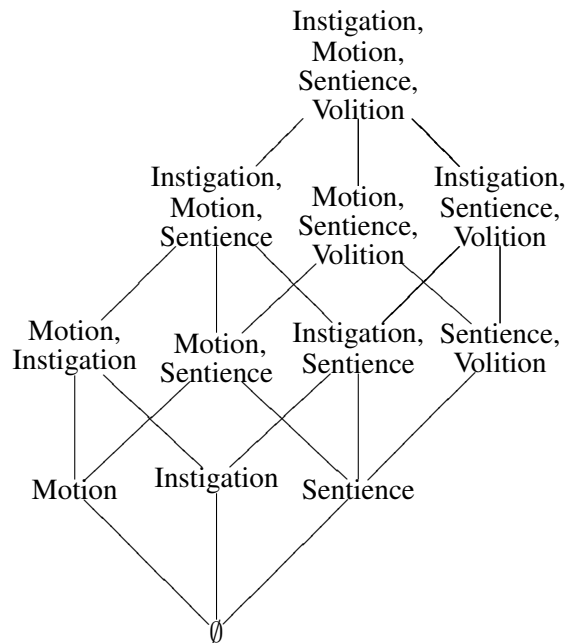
Instigation, Motion, Sentience, Volition

Instigation, Motion, Sentience

Motion, Sentience, Volition

Instigation, Sentience, Volition

Motion, Instigation

Motion, Sentience

Instigation, Sentience

Sentience, Volition

Motion

Instigation

Sentience

$\emptyset$